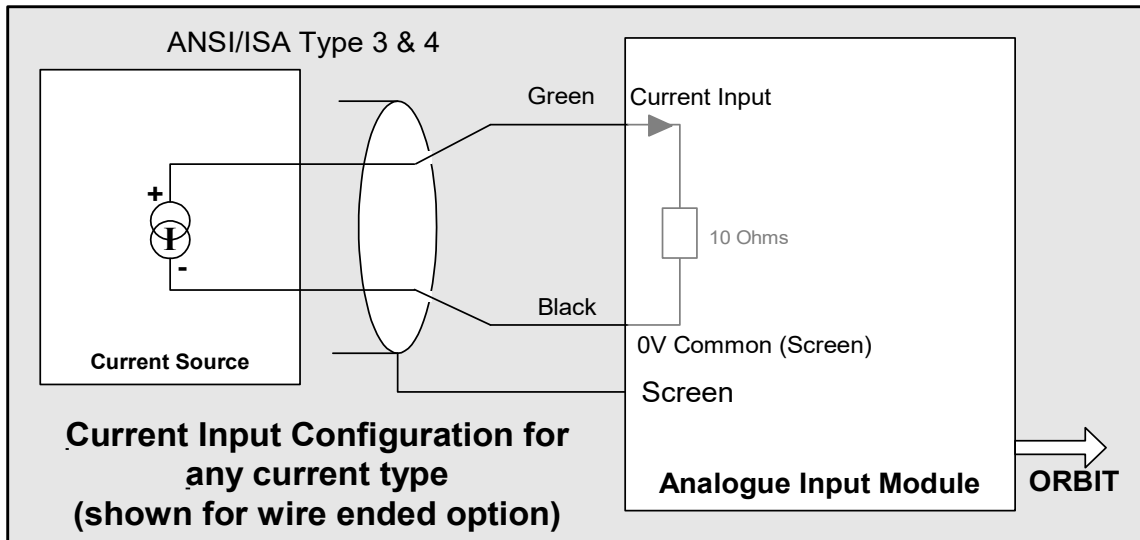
ANSI/ISA Type 3 & 4

Current Source

+

I

-

Green

Current Input

10 Ohms

Black

0V Common (Screen)

Screen

Analogue Input Module

ORBIT

Current Input Configuration for any current type (shown for wire ended option)